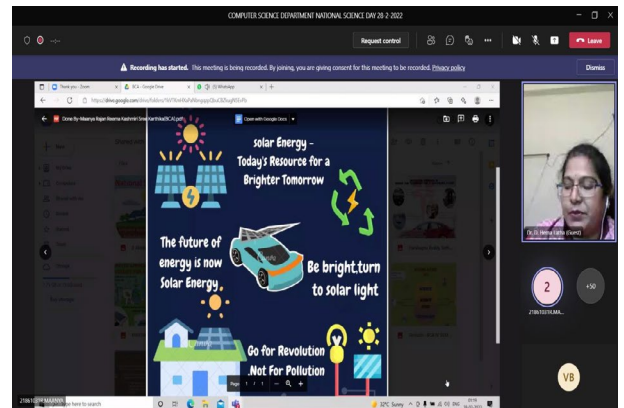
COMPUTER SCIENCE DEPARTMENT NATIONAL SCIENCE DAY 28-2-2022

Request control

Leave

Recording has started. This meeting is being recorded. By joining, you are giving consent for this meeting to be recorded. Privacy policy

Dismiss

Thank you - Zoom

BCA - Google Drive

WhatsApp

https://drive.google.com/drive/folders/

Done By-Maanya Rajan Reema Kashmiri Sree Karthika(BCA).pdf

Open with Google Docs

solar Energy - Today's Resource for a Brighter Tomorrow

The future of energy is now Solar Energy

Be bright,turn to solar light

Go for Revolution ,Not For Pollution

Page 1 / 1

Dr. Hema Latha (Guest)

2

+50

21861037M,MA...

VB

21861037M MAANYA

Type here to search

32°C Sunny